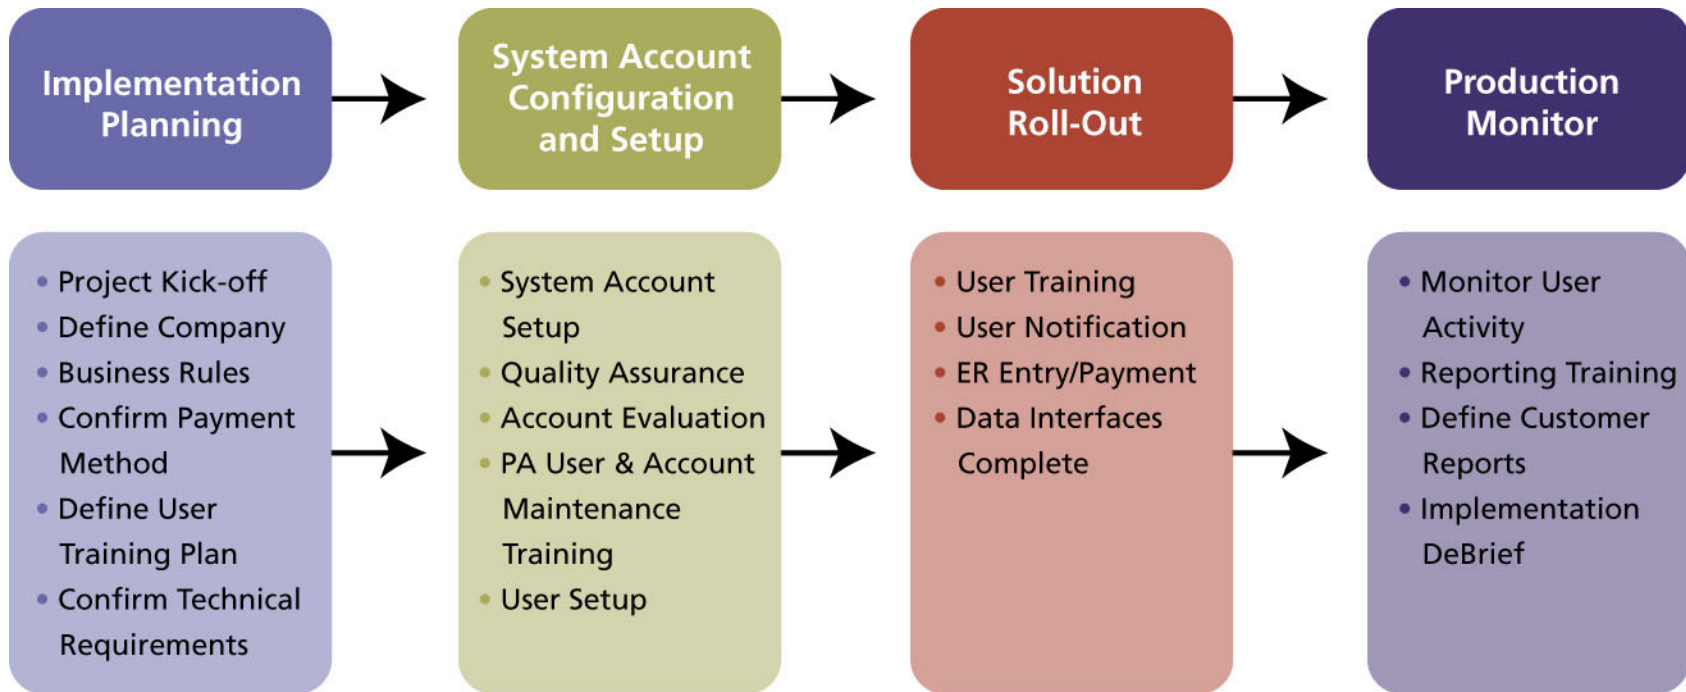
Implementation Planning

System Account Configuration and Setup

Solution Roll-Out

Production Monitor

• Project Kick-off
• Define Company
• Business Rules
• Confirm Payment Method
• Define User Training Plan
• Confirm Technical Requirements

• System Account Setup
• Quality Assurance
• Account Evaluation
• PA User & Account Maintenance Training
• User Setup

• User Training
• User Notification
• ER Entry/Payment
• Data Interfaces Complete

• Monitor User Activity
• Reporting Training
• Define Customer Reports
• Implementation DeBrief